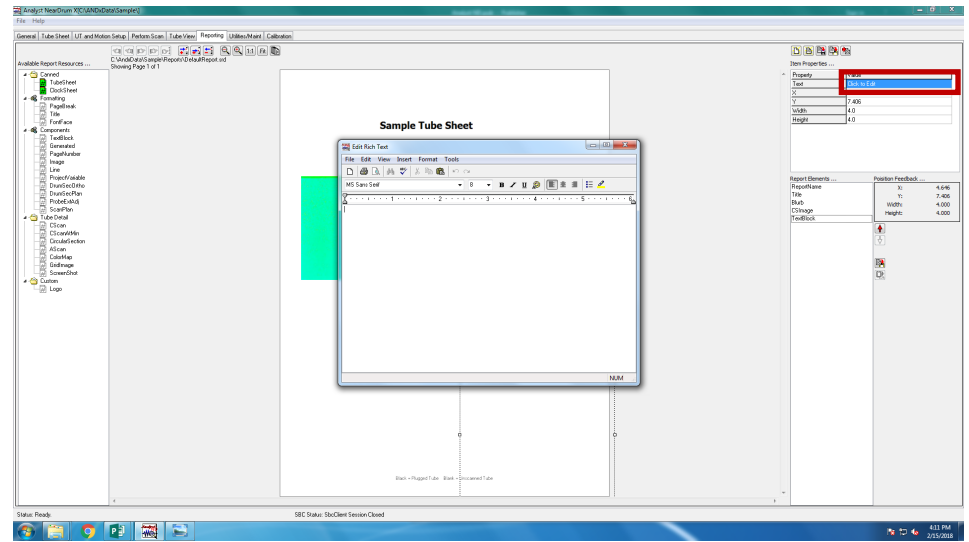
Analyst NearDrum X[C:\ANDIsData\Sample\]

File Help

General | Tube Sheet | UT and Motion Setup | Perform Scan | Tube View | Reporting | Utilities/Maint | Calibration

Available Report Resources ...

Canned
TubeSheet
ClockSheet
Formatting
PageBreak
Title
FontFace
Components
TextBlock
Generated
PageNumber
Image
Line
ProjectVariable
DrumSecDXho
DrumSecPlan
ProbeExAdj
ScanPlan
Tube Detail
CScan
CScanMinMin
CircularSection
AScan
ColorMap
GridImage
ScreenShot
Custom
Logo

C:\AndisData\Sample\Reports\DefaultReport.xrd
Showing Page 1 of 1

Sample Tube Sheet

Edit Rich Text

File Edit View Insert Format Tools

MS Sans Serif | 8 | B | I | U

NUM

Black = Plugged Tube Blank = Unscanned Tube

Item Properties ...

| Property | Value |
|---|---|
| Text | Click to Edit |
| X | |
| Y | 7.406 |
| Width | 4.0 |
| Height | 4.0 |

Report Elements ...
ReportName
Title
Blurb
CSImage
TextBlock

Position Feedback ...
X: 4.646
Y: 7.406
Width: 4.000
Height: 4.000

Status: Ready

SBC Status: SbcClient Session Closed

4:11 PM
2/15/2018